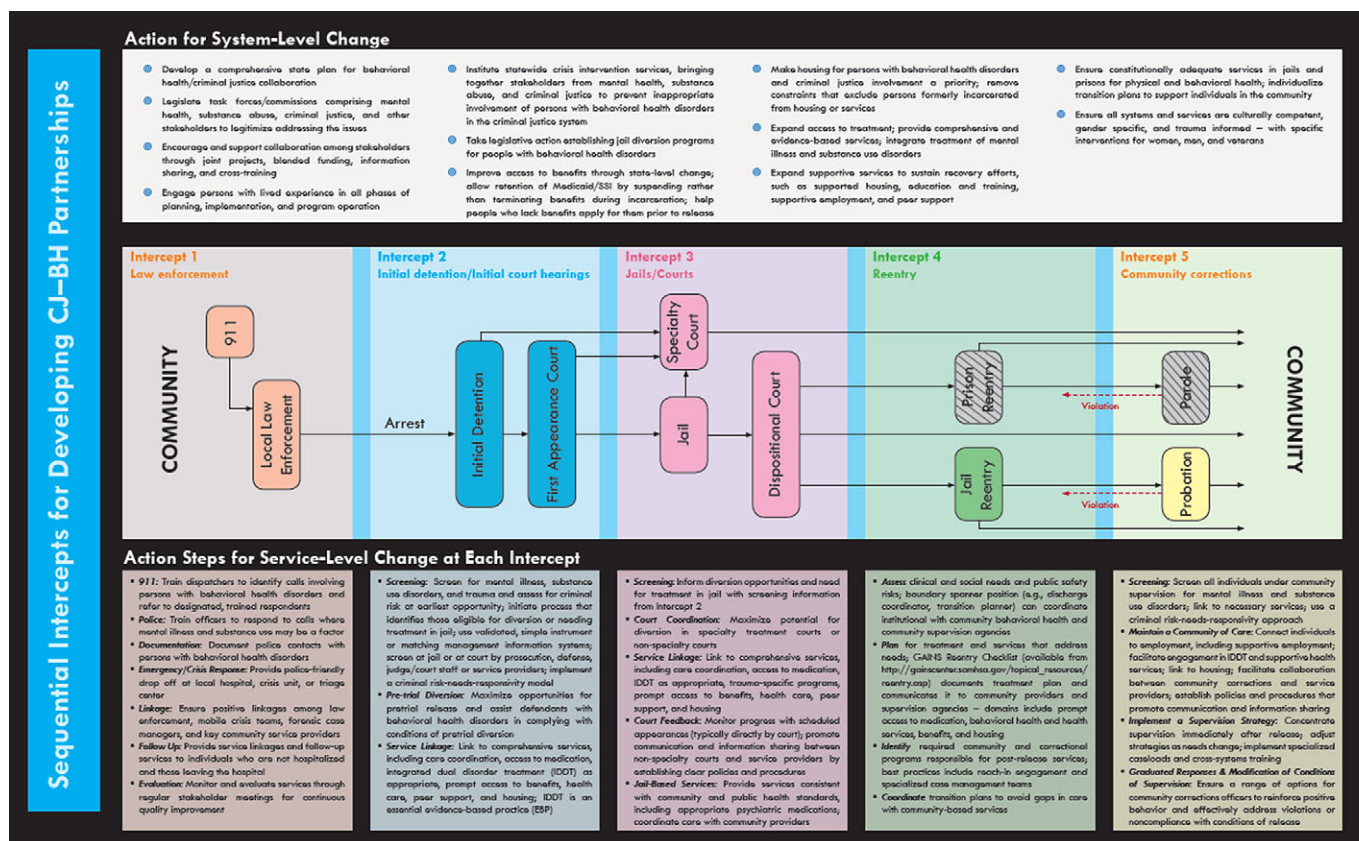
Sequential Intercepts for Developing CJ–BH Partnerships

Action for System-Level Change

Develop a comprehensive state plan for behavioral health/criminal justice collaboration

Legislate task forces/commissions comprising mental health, substance abuse, criminal justice, and other stakeholders to legitimize addressing the issues

Encourage and support collaboration among stakeholders through joint projects, blended funding, information sharing, and cross-training

Engage persons with lived experience in all phases of planning, implementation, and program operation

Institute statewide crisis intervention services, bringing together stakeholders from mental health, substance abuse, and criminal justice to prevent inappropriate involvement of persons with behavioral health disorders in the criminal justice system

Take legislative action establishing jail diversion programs for people with behavioral health disorders

Improve access to benefits through state-level change; allow retention of Medicaid/SSI by suspending rather than terminating benefits during incarceration; help people who lack benefits apply for them prior to release

Make housing for persons with behavioral health disorders and criminal justice involvement a priority; remove constraints that exclude persons formerly incarcerated from housing or services

Expand access to treatment; provide comprehensive and evidence-based services; integrate treatment of mental illness and substance use disorders

Expand supportive services to sustain recovery efforts, such as supported housing, education and training, supportive employment, and peer support

Ensure constitutionally adequate services in jails and prisons for physical and behavioral health; individualize transition plans to support individuals in the community

Ensure all systems and services are culturally competent, gender specific, and trauma informed – with specific interventions for women, men, and veterans

Intercept 1
Law enforcement

Intercept 2
Initial detention/Initial court hearings

Intercept 3
Jails/Courts

Intercept 4
Reentry

Intercept 5
Community corrections

COMMUNITY

911

Local Law Enforcement

Arrest

Initial Detention

First Appearance Court

Specialty Court

Jail

Dispositional Court

Prison Reentry

Jail Reentry

Violation

Parole

Violation

Probation

COMMUNITY

Action Steps for Service-Level Change at Each Intercept

911: Train dispatchers to identify calls involving persons with behavioral health disorders and refer to designated, trained respondents

Police: Train officers to respond to calls where mental illness and substance use may be a factor

Documentation: Document police contacts with persons with behavioral health disorders

Emergency/Crisis Response: Provide police-friendly drop off at local hospital, crisis unit, or triage center

Linkage: Ensure positive linkages among law enforcement, mobile crisis teams, forensic case managers, and key community service providers

Follow Up: Provide service linkages and follow-up services to individuals who are not hospitalized and those leaving the hospital

Evaluation: Monitor and evaluate services through regular stakeholder meetings for continuous quality improvement

Screening: Screen for mental illness, substance use disorders, and trauma and assess for criminal risk at earliest opportunity; initiate process that identifies those eligible for diversion or needing treatment in jail; use validated, simple instrument or matching management information systems; screen at jail or at court by prosecution, defense, judge/court staff or service providers; implement a criminal risk-needs-responsivity model

Pre-trial Diversion: Maximize opportunities for pretrial release and assist defendants with behavioral health disorders in complying with conditions of pretrial diversion

Service Linkage: Link to comprehensive services, including care coordination, access to medication, integrated dual disorder treatment (IDDT) as appropriate, prompt access to benefits, health care, peer support, and housing; IDDT is an essential evidence-based practice (EBP)

Screening: Inform diversion opportunities and need for treatment in jail with screening information from Intercept 2

Court Coordination: Maximize potential for diversion in specialty treatment courts or non-specialty courts

Service Linkage: Link to comprehensive services, including care coordination, access to medication, IDDT as appropriate, trauma-specific programs, prompt access to benefits, health care, peer support, and housing

Court Feedback: Monitor progress with scheduled appearances (typically directly by court); promote communication and information sharing between non-specialty courts and service providers by establishing clear policies and procedures

Jail-Based Services: Provide services consistent with community and public health standards, including appropriate psychiatric medications; coordinate care with community providers

Assess clinical and social needs and public safety risks; boundary spanner position (e.g., discharge coordinator, transition planner) can coordinate institutional with community behavioral health and community supervision agencies

Plan for treatment and services that address needs; GAINS Reentry Checklist (available from http://gainscenter.samhsa.gov/topical_resources/reentry.asp) documents treatment plan and communicates it to community providers and supervision agencies – domains include prompt access to medication, behavioral health and health services, benefits, and housing

Identify required community and correctional programs responsible for post-release services; best practices include reach-in engagement and specialized case management teams

Coordinate transition plans to avoid gaps in care with community-based services

Screening: Screen all individuals under community supervision for mental illness and substance use disorders; link to necessary services; use a criminal risk-needs-responsivity approach

Maintain a Community of Care: Connect individuals to employment, including supportive employment; facilitate engagement in IDDT and supportive health services; link to housing; facilitate collaboration between community corrections and service providers; establish policies and procedures that promote communication and information sharing

Implement a Supervision Strategy: Concentrate supervision immediately after release; adjust strategies as needs change; implement specialized caseloads and cross-systems training

Graduated Responses & Modification of Conditions of Supervision: Ensure a range of options for community corrections officers to reinforce positive behavior and effectively address violations or noncompliance with conditions of release